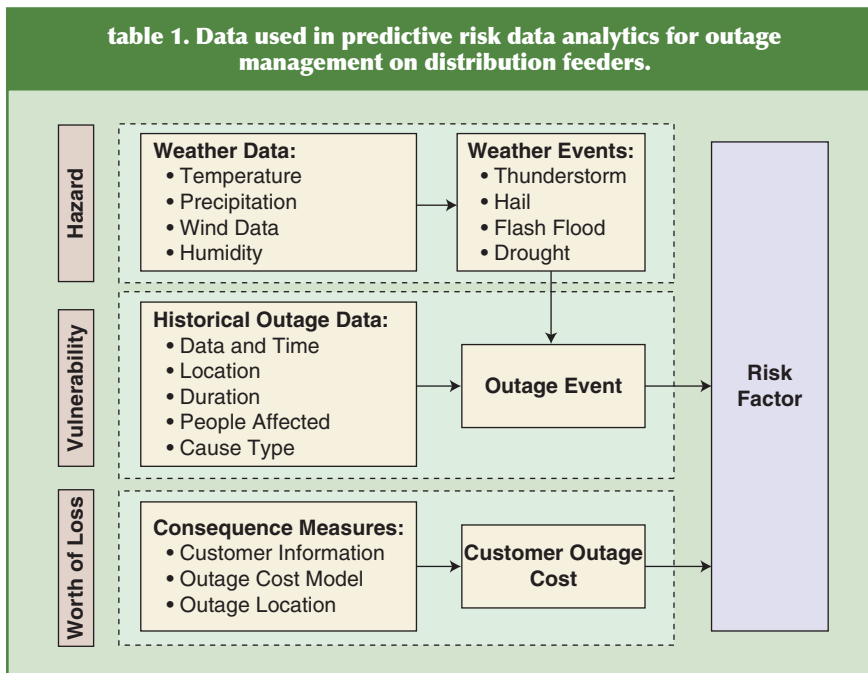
table 1. Data used in predictive risk data analytics for outage management on distribution feeders.

Hazard

Weather Data:
• Temperature
• Precipitation
• Wind Data
• Humidity

Weather Events:
• Thunderstorm
• Hail
• Flash Flood
• Drought

Vulnerability

Historical Outage Data:
• Data and Time
• Location
• Duration
• People Affected
• Cause Type

Outage Event

Risk Factor

Worth of Loss

Consequence Measures:
• Customer Information
• Outage Cost Model
• Outage Location

Customer Outage Cost